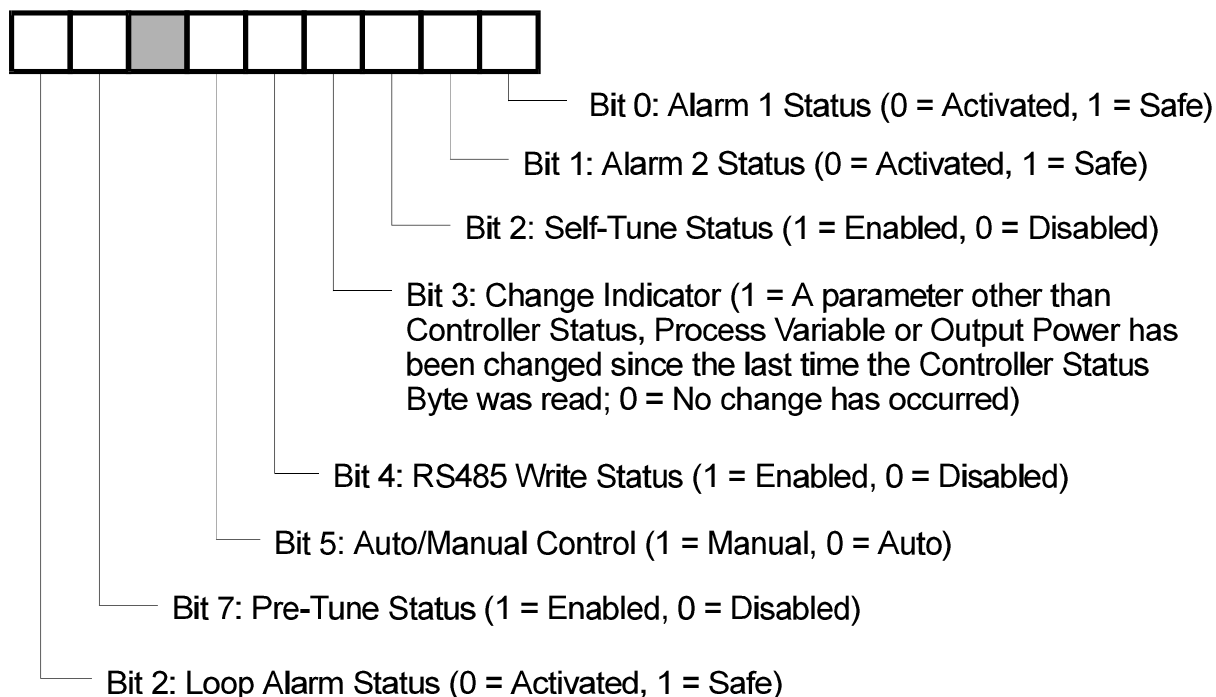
Bit 0: Alarm 1 Status (0 = Activated, 1 = Safe)

Bit 1: Alarm 2 Status (0 = Activated, 1 = Safe)

Bit 2: Self-Tune Status (1 = Enabled, 0 = Disabled)

Bit 3: Change Indicator (1 = A parameter other than Controller Status, Process Variable or Output Power has been changed since the last time the Controller Status Byte was read; 0 = No change has occurred)

Bit 4: RS485 Write Status (1 = Enabled, 0 = Disabled)

Bit 5: Auto/Manual Control (1 = Manual, 0 = Auto)

Bit 7: Pre-Tune Status (1 = Enabled, 0 = Disabled)

Bit 2: Loop Alarm Status (0 = Activated, 1 = Safe)